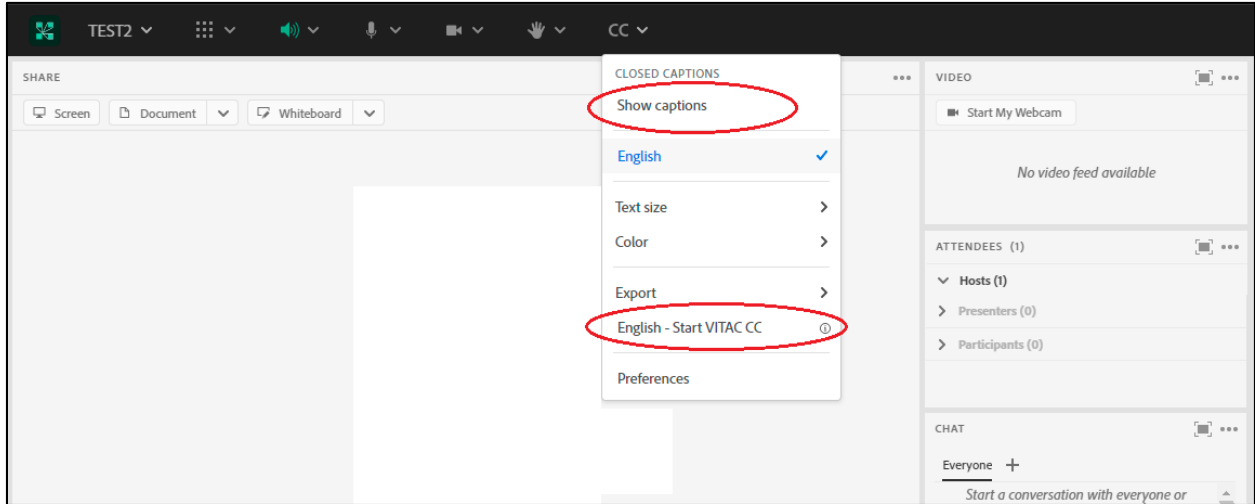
TEST2 CC

SHARE

Screen Document Whiteboard

CLOSED CAPTIONS

Show captions

English ✓

Text size

Color

Export

English - Start VITAC CC

Preferences

VIDEO

Start My Webcam

No video feed available

ATTENDEES (1)

Hosts (1)

Presenters (0)

Participants (0)

CHAT

Everyone +

Start a conversation with everyone or